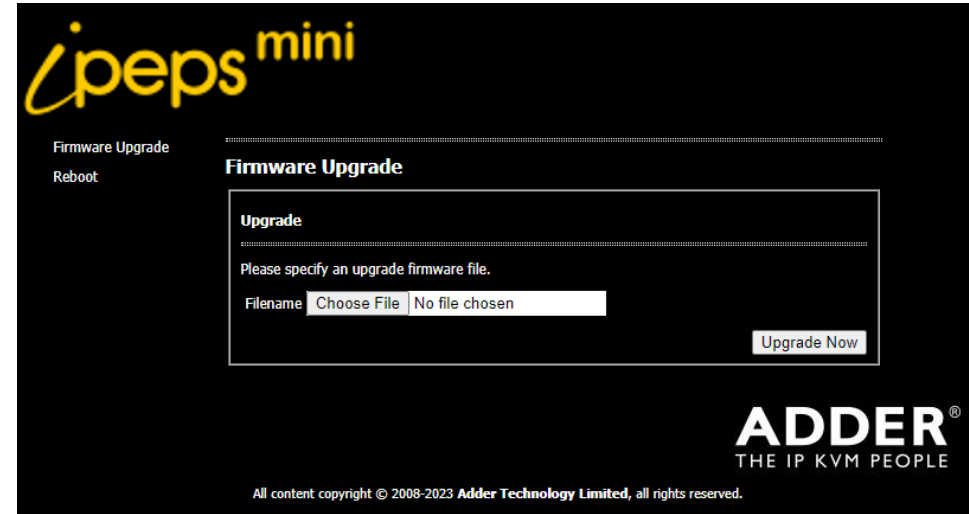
ipeps mini

Firmware Upgrade
Reboot

Firmware Upgrade

Upgrade

Please specify an upgrade firmware file.

Filename Choose File No file chosen

Upgrade Now

ADDER®
THE IP KVM PEOPLE

All content copyright © 2008-2023 Adder Technology Limited, all rights reserved.